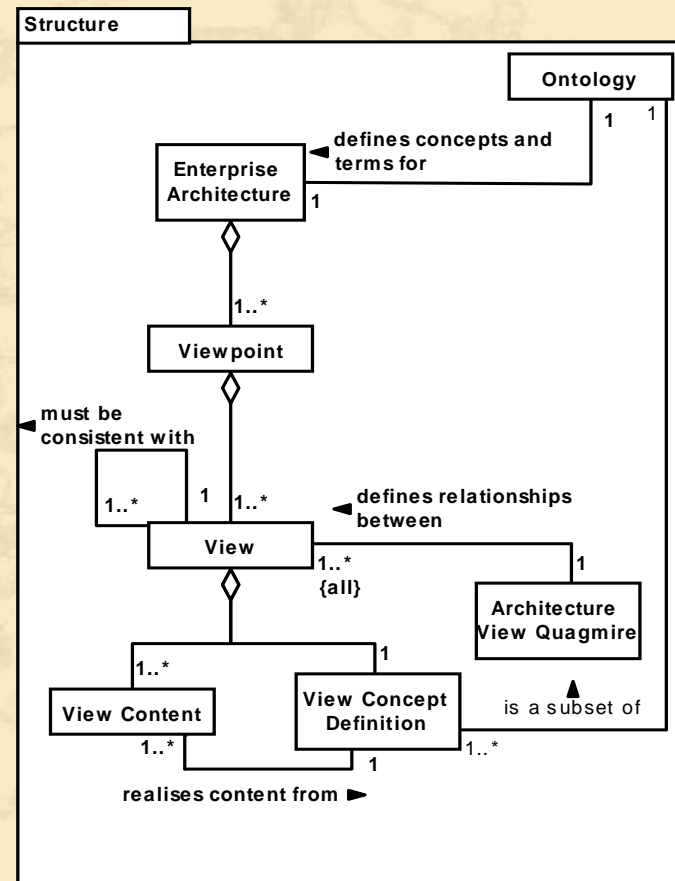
Structure

Ontology

1

1

defines concepts and terms for

Enterprise Architecture

1

1..*

Viewpoint

must be consistent with

1..*

1

1..*

defines relationships between

View

1..*

{all}

1

Architecture View Quagmire

1..*

1

View Content

View Concept Definition

is a subset of

1..*

1

1..*

realises content from